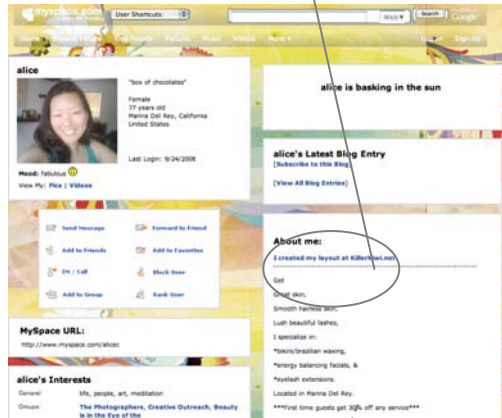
myspace.com | User Shortcuts: | Web | Search | Google

Home | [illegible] | Find People | Forums | Music | Videos | More | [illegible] | Sign Out

alice

"box of chocolates"

Female
77 years old
Marina Del Rey, California
United States

Last Login: 9/24/2008

Mood: fabulous

View My: Pics | Videos

Send Message | Forward to Friend
Add to Friends | Add to Favorites
IM / Call | Block User
Add to Group | Rank User

MySpace URL:
http://www.myspace.com/alicec

alice's Interests

General: life, people, art, meditation

Groups: The Photographers, Creative Outreach, Beauty is in the Eye of the

alice is basking in the sun

alice's Latest Blog Entry
[Subscribe to this Blog]

[View All Blog Entries]

About me:

I created my layout at KillerKowl.net

Get

Great skin,

Smooth hairless skin,

Lush beautiful lashes,

I specialize in:

*bikini/brazilian waxing,

*energy balancing facials, &

*eyelash extensions.

Located in Marina Del Rey.

***First time guests get 30% off any service***